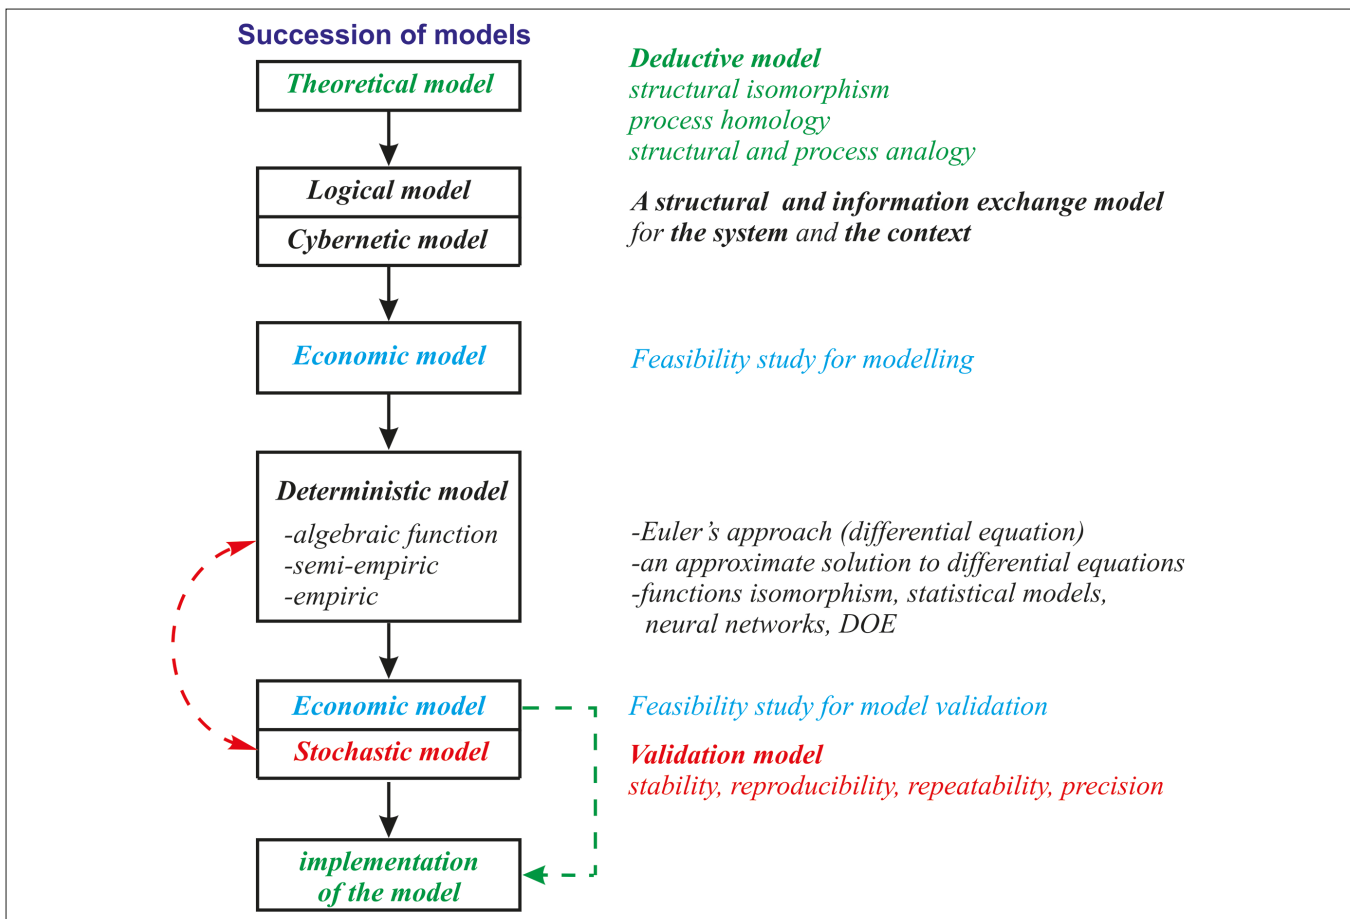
Succession of models

Theoretical model

Deductive model
structural isomorphism
process homology
structural and process analogy

Logical model
Cybernetic model

A structural and information exchange model for the system and the context

Economic model

Feasibility study for modelling

Deterministic model
-algebraic function
-semi-empiric
-empiric

-Euler's approach (differential equation)
-an approximate solution to differential equations
-functions isomorphism, statistical models, neural networks, DOE

Economic model
Stochastic model

Feasibility study for model validation

Validation model
stability, reproducibility, repeatability, precision

implementation of the model